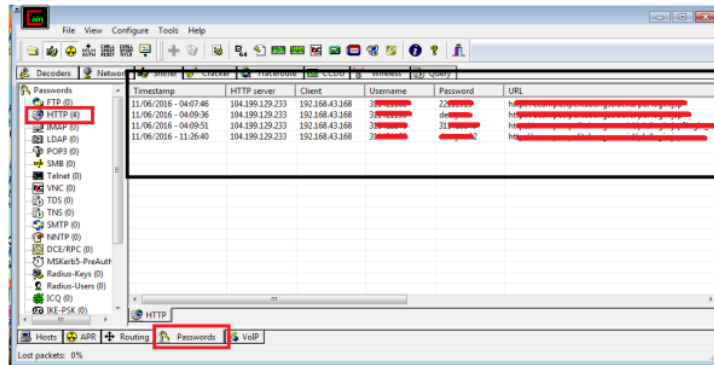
File View Configure Tools Help

Decoders | Network | Sniffer | Cracker | Traceroute | CCDU | Wireless | Query

Passwords
FTP (0)
HTTP (4)
IMAP (0)
LDAP (0)
POP3 (0)
SMB (0)
Telnet (0)
VNC (0)
TDS (0)
TNS (0)
SMTP (0)
NNTP (0)
DCE/RPC (0)
MSKerb5-PreAuth
Radius-Keys (0)
Radius-Users (0)
ICQ (0)
IKE-PSK (0)

| Timestamp | HTTP server | Client | Username | Password | URL |
|---|---|---|---|---|---|
| 11/06/2016 - 04:07:46 | 104.199.129.233 | 192.168.43.168 | 3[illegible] | 22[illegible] | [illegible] |
| 11/06/2016 - 04:09:36 | 104.199.129.233 | 192.168.43.168 | 3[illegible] | de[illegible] | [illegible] |
| 11/06/2016 - 04:09:51 | 104.199.129.233 | 192.168.43.168 | 3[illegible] | 31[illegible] | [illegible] |
| 11/06/2016 - 11:26:40 | 104.199.129.233 | 192.168.43.168 | 3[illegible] | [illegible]2 | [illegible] |

HTTP

Hosts | APR | Routing | Passwords | VoIP

Lost packets: 0%